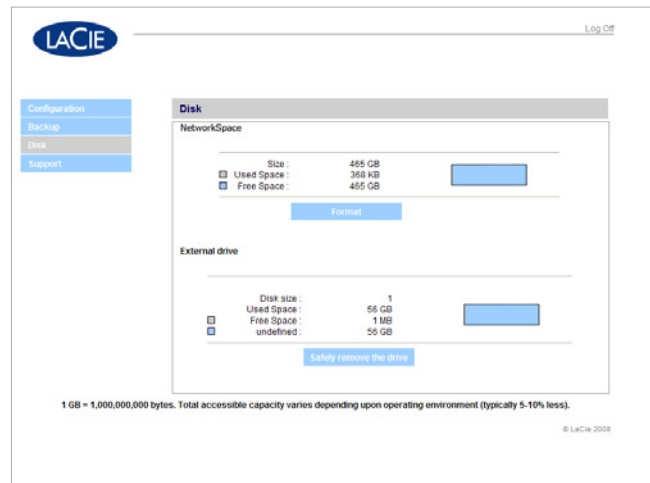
LACIE

Log Off

Configuration
Backup
Disk
Support

Disk

NetworkSpace

Size : 465 GB
Used Space : 368 KB
Free Space : 465 GB

Format

External drive

Disk size : 1
Used Space : 56 GB
Free Space : 1 MB
undefined : 56 GB

Safely remove the drive

1 GB = 1,000,000,000 bytes. Total accessible capacity varies depending upon operating environment (typically 5-10% less).

© LaCie 2008